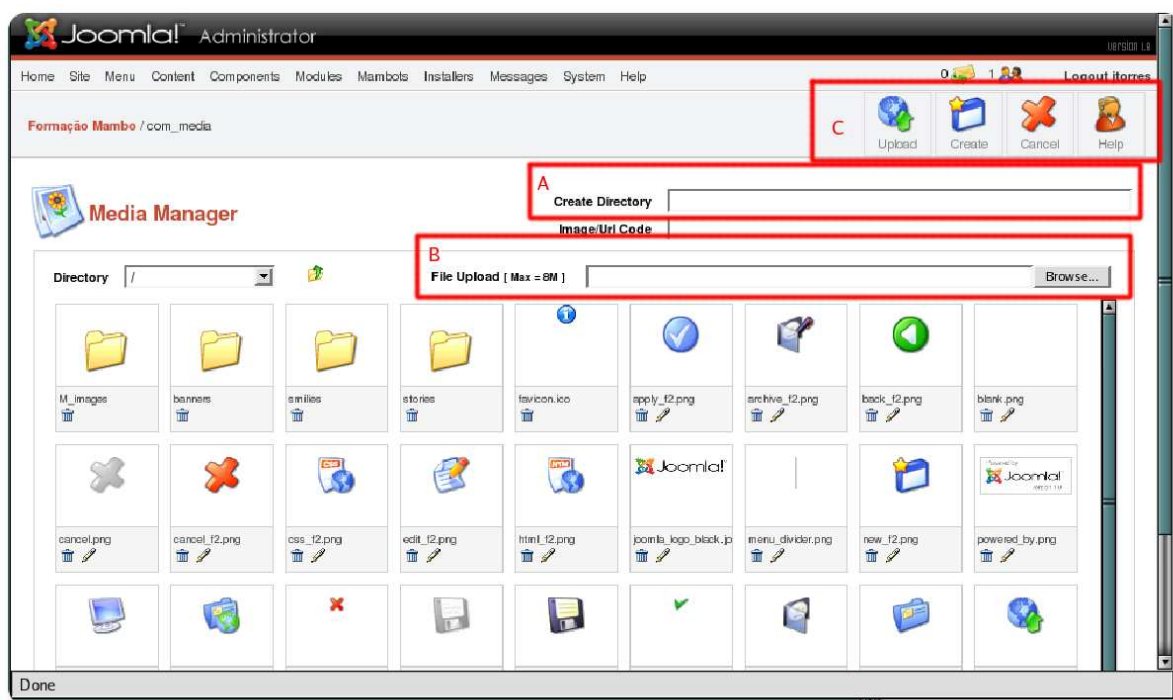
Joomla! Administrator

Version 1.0

Home Site Menu Content Components Modules Mambots Installers Messages System Help

0 1 Logout itorres

Formação Mambo / com_media

C

Upload Create Cancel Help

Media Manager

A

Create Directory

Image/Url Code

B

Directory /

File Upload [ Max = 8M ]

Browse...

M_images

banners

smilies

stories

favicon.ico

apply_f2.png

archive_f2.png

back_f2.png

blank.png

Joomla!

Joomla!

cancel.png

cancel_f2.png

css_f2.png

edit_f2.png

html_f2.png

joomla_logo_black.jp

menu_divider.png

new_f2.png

powered_by.png

Done